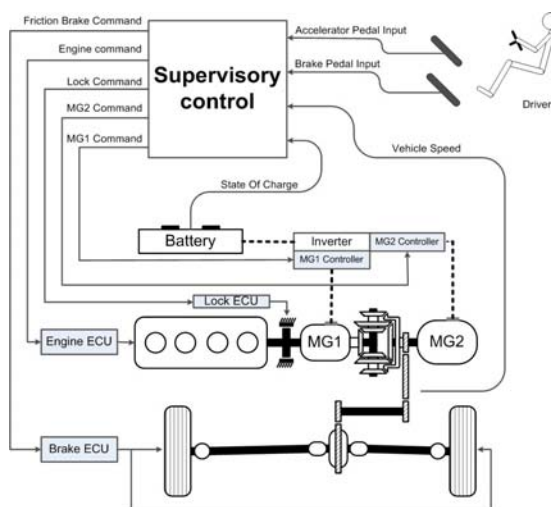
Friction Brake Command
Engine command
Lock Command
MG2 Command
MG1 Command
Supervisory control
Accelerator Pedal Input
Brake Pedal Input
Driver
Vehicle Speed
State Of Charge
Battery
Inverter
MG2 Controller
MG1 Controller
Lock ECU
Engine ECU
MG1
MG2
Brake ECU